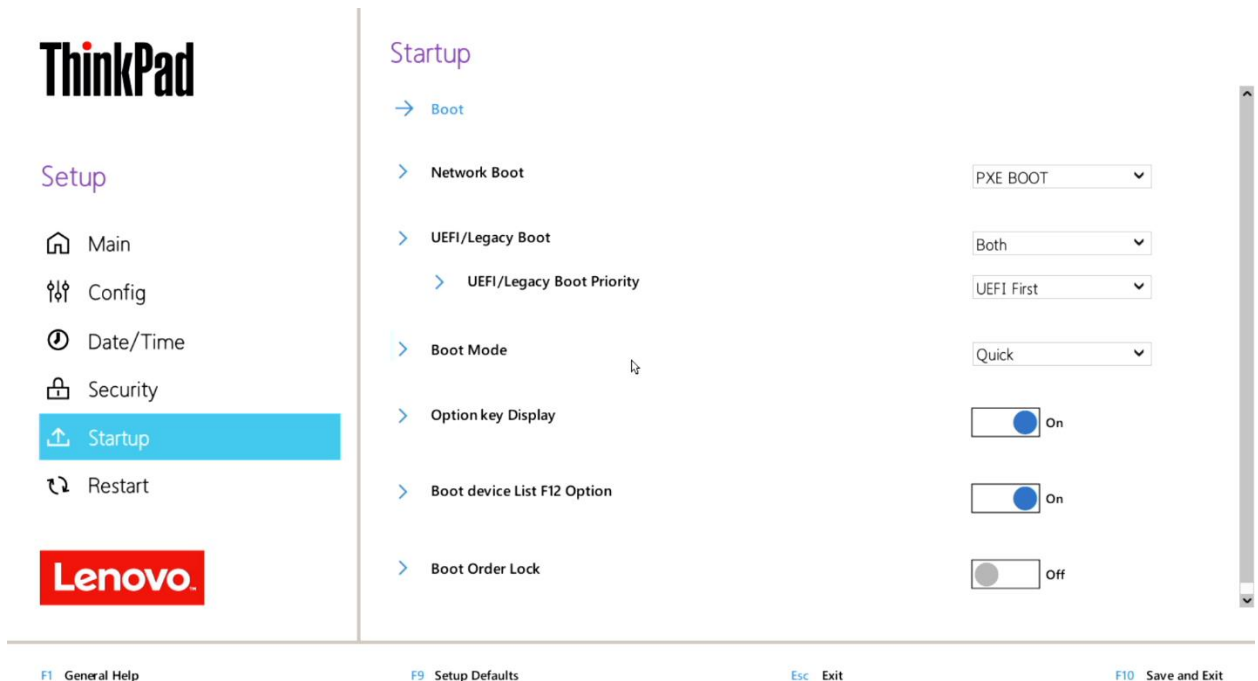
ThinkPad

Setup

Main
Config
Date/Time
Security
Startup
Restart

Lenovo

Startup

Boot

Network Boot
PXE BOOT

UEFI/Legacy Boot
Both

UEFI/Legacy Boot Priority
UEFI First

Boot Mode
Quick

Option key Display
On

Boot device List F12 Option
On

Boot Order Lock
Off

F1 General Help
F9 Setup Defaults
Esc Exit
F10 Save and Exit